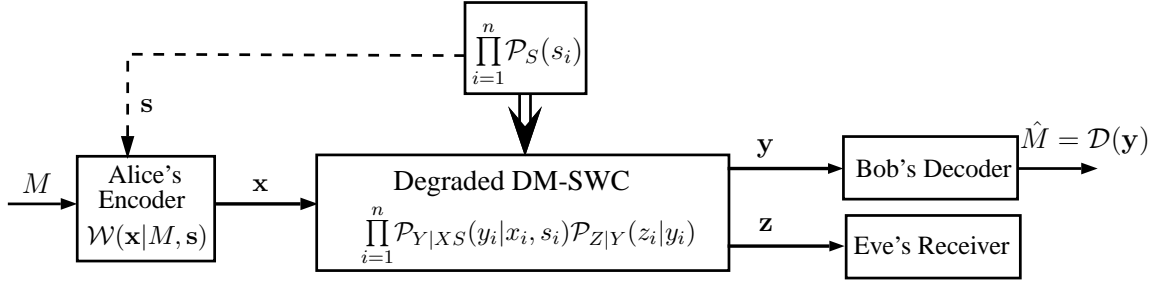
$\prod_{i=1}^{n} \mathcal{P}_S(s_i)$

$\mathbf{s}$

$M$

Alice's Encoder $\mathcal{W}(\mathbf{x}|M, \mathbf{s})$

$\mathbf{x}$

Degraded DM-SWC $\prod_{i=1}^{n} \mathcal{P}_{Y|XS}(y_i|x_i, s_i)\mathcal{P}_{Z|Y}(z_i|y_i)$

$\mathbf{y}$

$\mathbf{z}$

Bob's Decoder

$\hat{M} = \mathcal{D}(\mathbf{y})$

Eve's Receiver